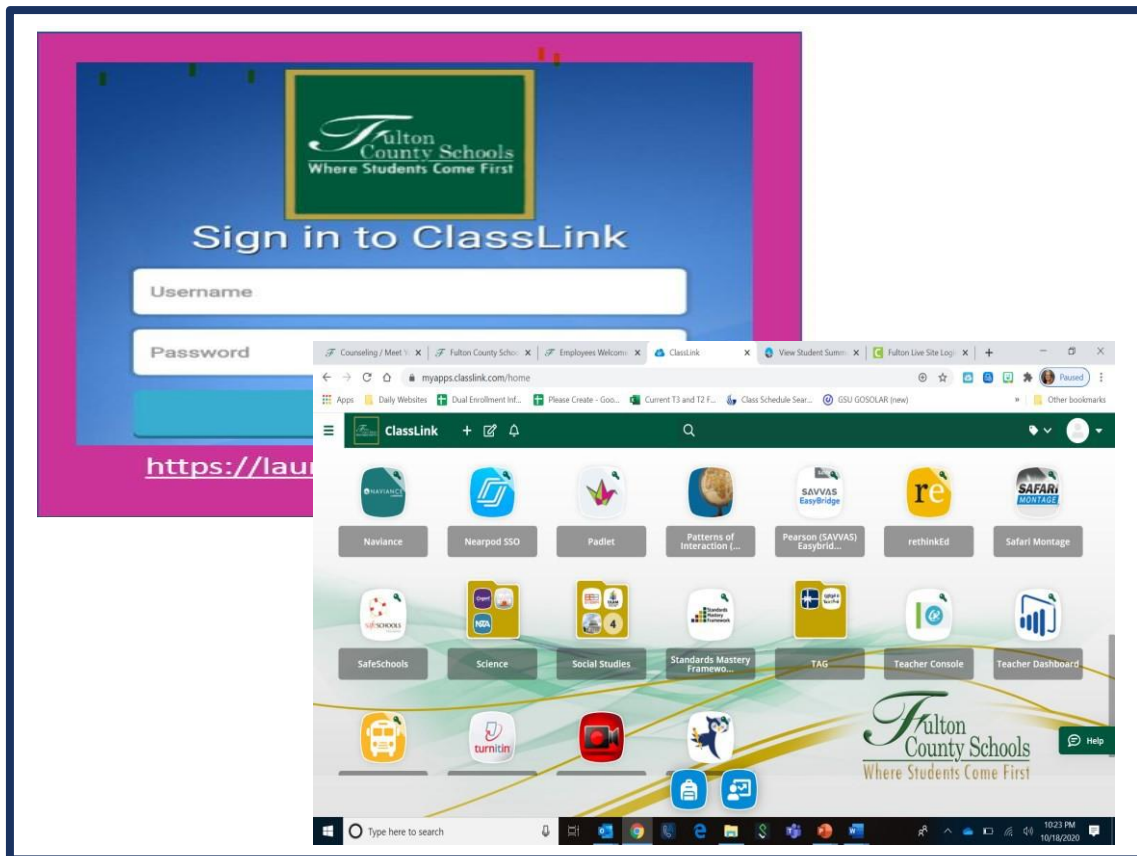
Fulton County Schools
Where Students Come First

Sign in to ClassLink

Username

Password

https://lau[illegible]

Counseling / Meet Y... × Fulton County Scho... × Employees Welcom... × ClassLink × View Student Summ... × Fulton Live Site Logi... × +

myapps.classlink.com/home

Paused

Apps Daily Websites Dual Enrollment Inf... Please Create - Goo... Current T3 and T2 F... Class Schedule Sear... GSU GOSOLAR (new) » Other bookmarks

ClassLink

NAVIANCE

Naviance

Nearpod SSO

Padlet

Patterns of Interaction (...

SAVVAS EasyBridge

Pearson (SAVVAS) Easybrid...

re

rethinkEd

SAFARI MONTAGE

Safari Montage

SafeSchools

SafeSchools

Science

4

Social Studies

Standards Mastery Framework

Standards Mastery Framewo...

TAG

Teacher Console

Teacher Dashboard

turnitin

Fulton County Schools
Where Students Come First

Help

Type here to search

10:23 PM
10/18/2020